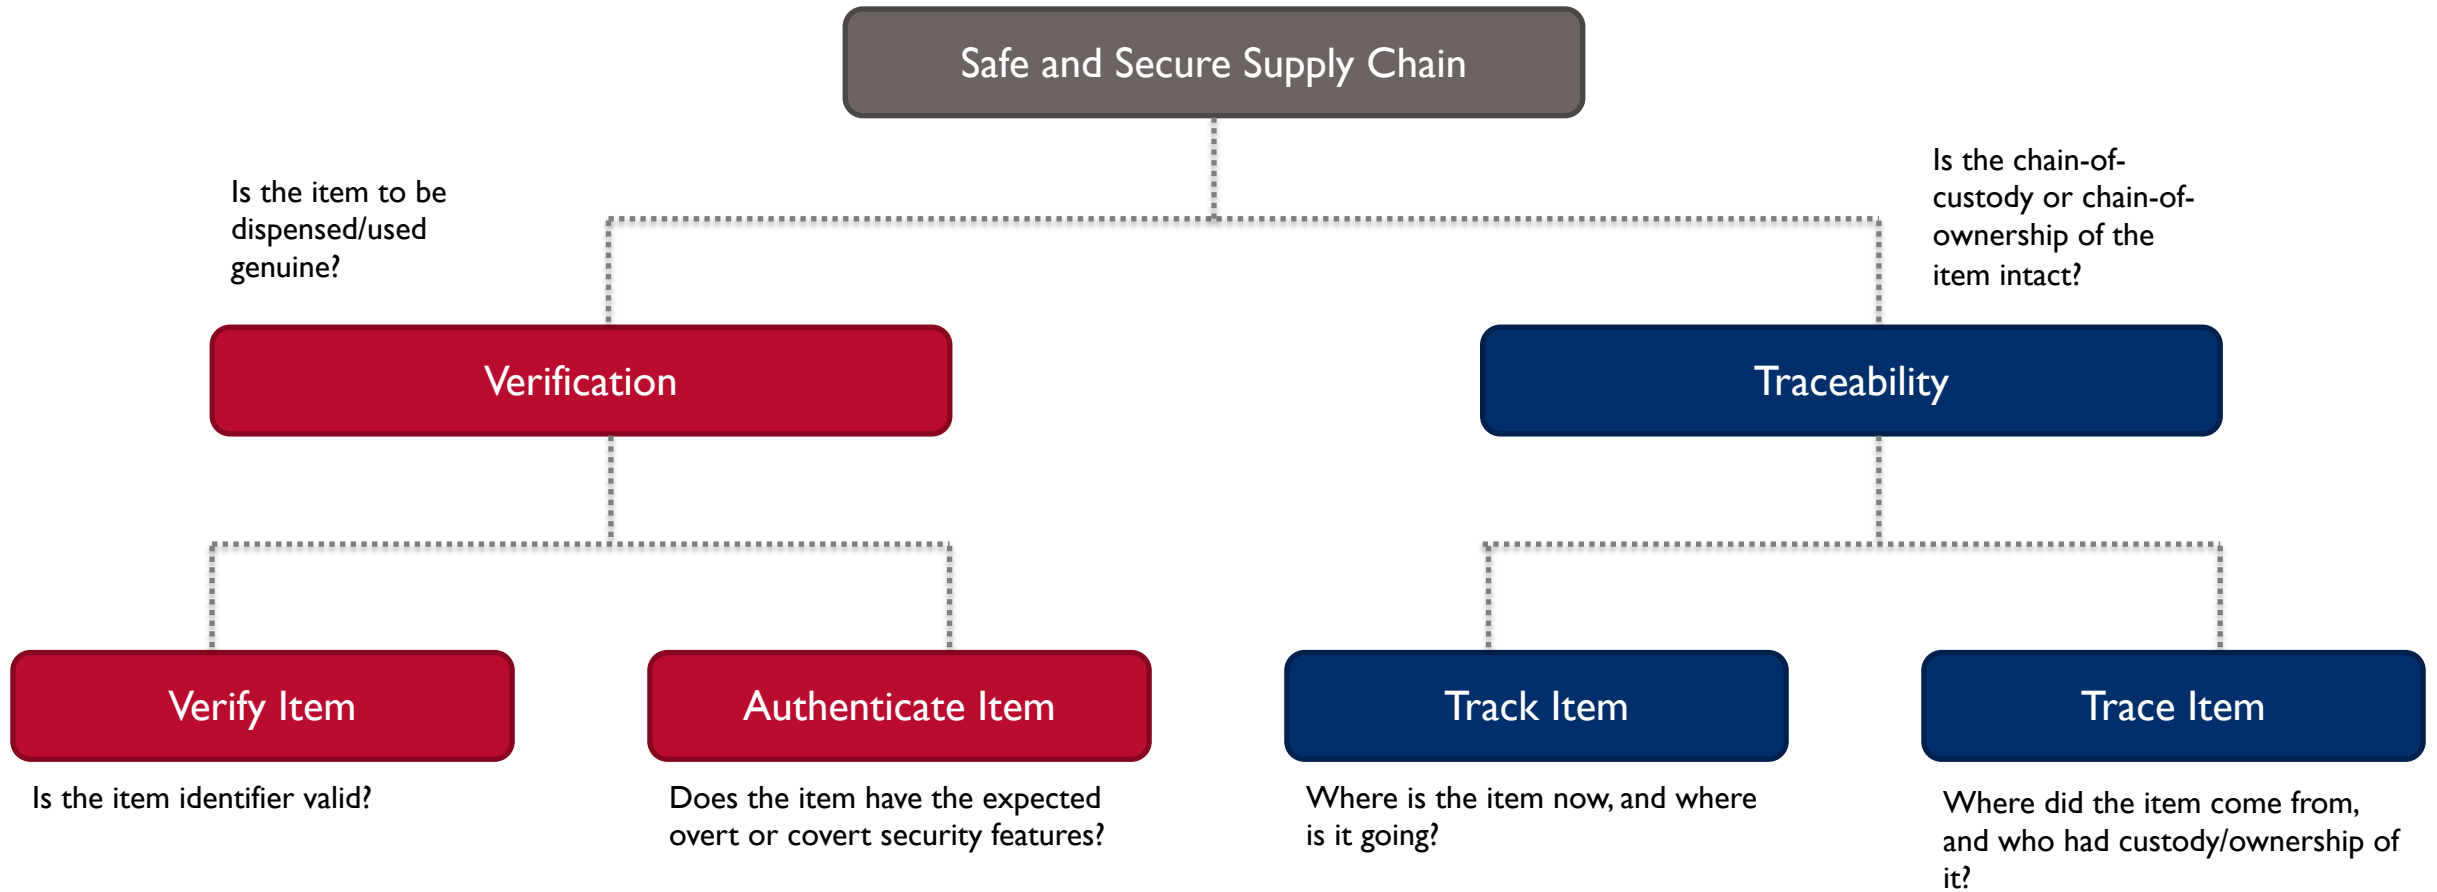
Safe and Secure Supply Chain

Is the item to be dispensed/used genuine?

Is the chain-of-custody or chain-of-ownership of the item intact?

Verification

Traceability

Verify Item

Authenticate Item

Track Item

Trace Item

Is the item identifier valid?

Does the item have the expected overt or covert security features?

Where is the item now, and where is it going?

Where did the item come from, and who had custody/ownership of it?